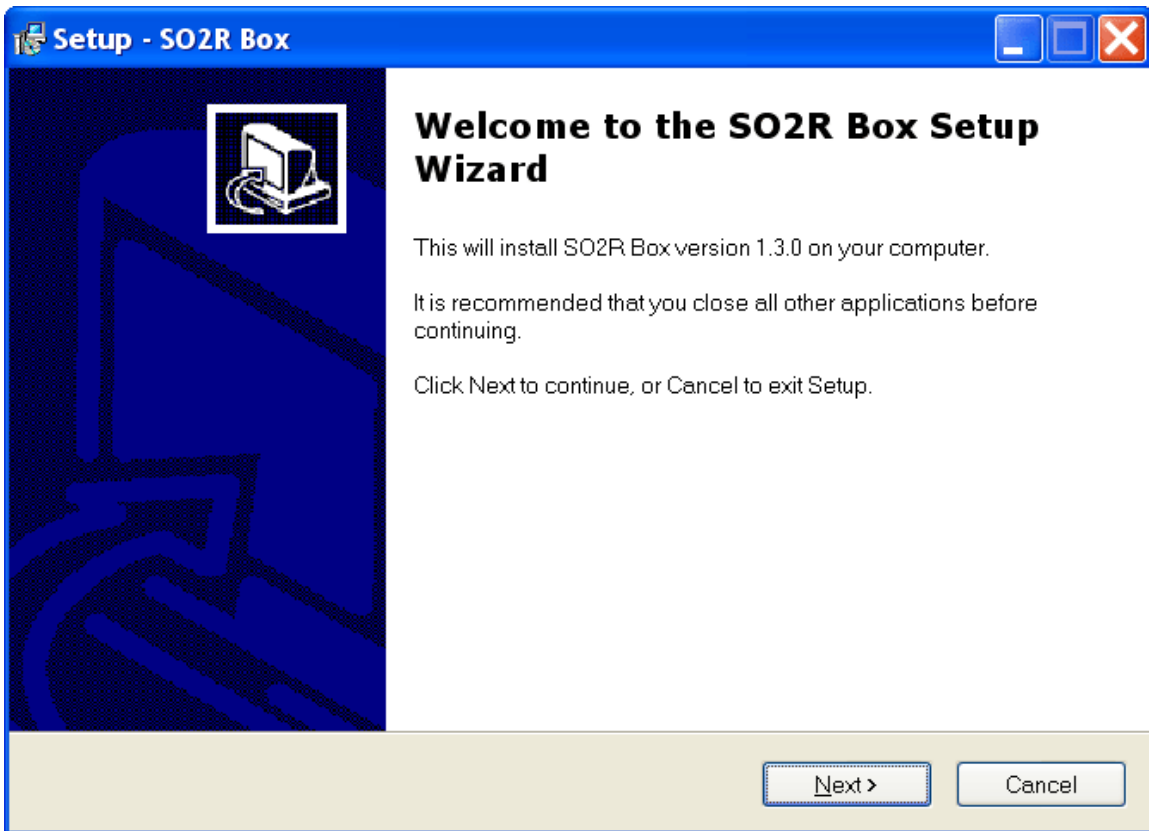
Setup - SO2R Box

Welcome to the SO2R Box Setup Wizard

This will install SO2R Box version 1.3.0 on your computer.

It is recommended that you close all other applications before continuing.

Click Next to continue, or Cancel to exit Setup.

Next >

Cancel